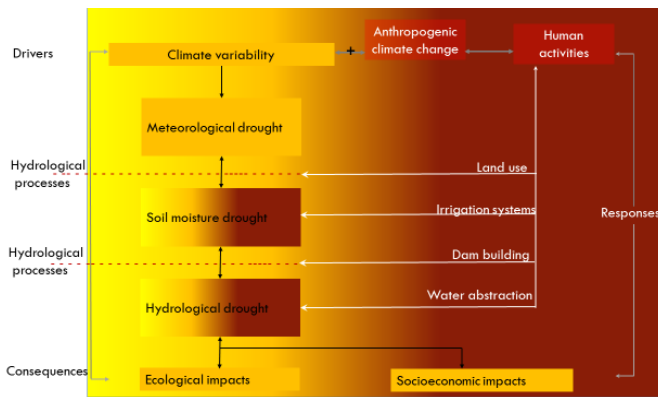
Drivers

Climate variability

+

Anthropogenic climate change

Human activities

Meteorological drought

Hydrological processes

Land use

Soil moisture drought

Irrigation systems

Responses

Hydrological processes

Dam building

Water abstraction

Hydrological drought

Consequences

Ecological impacts

Socioeconomic impacts